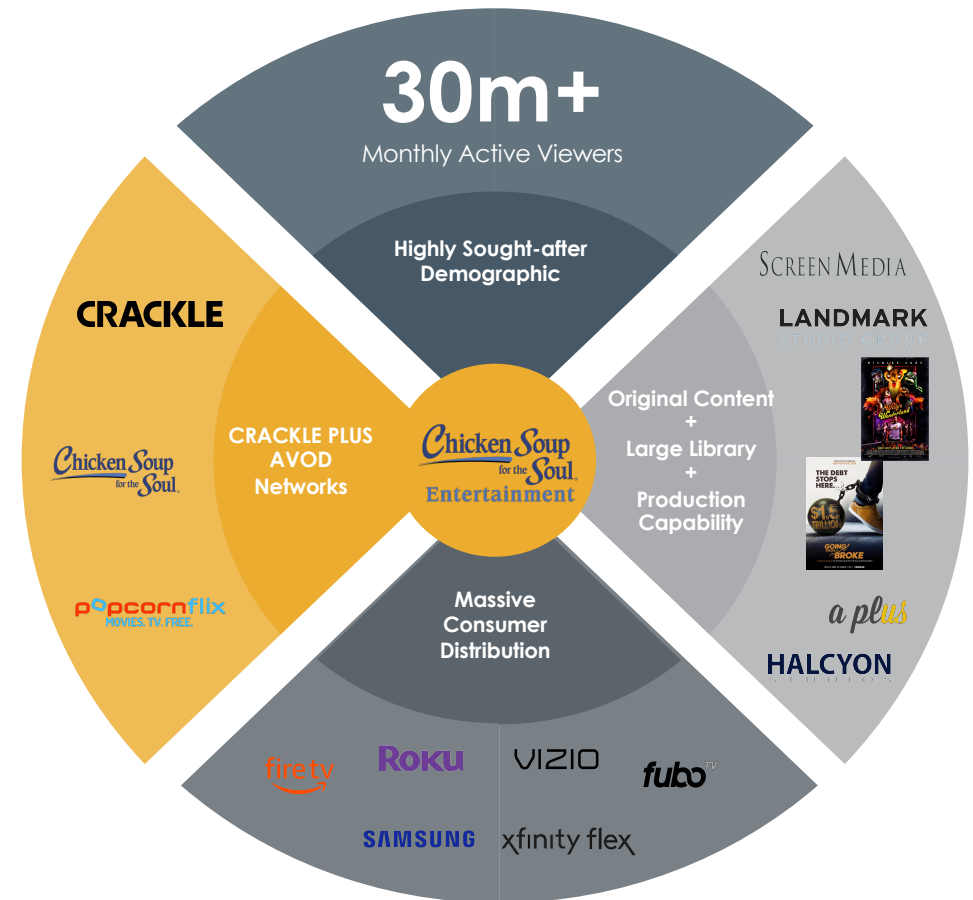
30m+
Monthly Active Viewers

Highly Sought-after Demographic

CRACKLE

Chicken Soup for the Soul

popcornflix
MOVIES. TV. FREE.

CRACKLE PLUS AVOD Networks

Chicken Soup for the Soul
Entertainment

SCREEN MEDIA

LANDMARK
STUDIO GROUP

Original Content
+
Large Library
+
Production Capability

THE DEBT STOPS HERE...
$1.5 TRILLION
GOING BROKE

a plus

HALCYON
STUDIOS

Massive Consumer Distribution

fire tv

Roku

VIZIO

fubo TV

SAMSUNG

xfinity flex